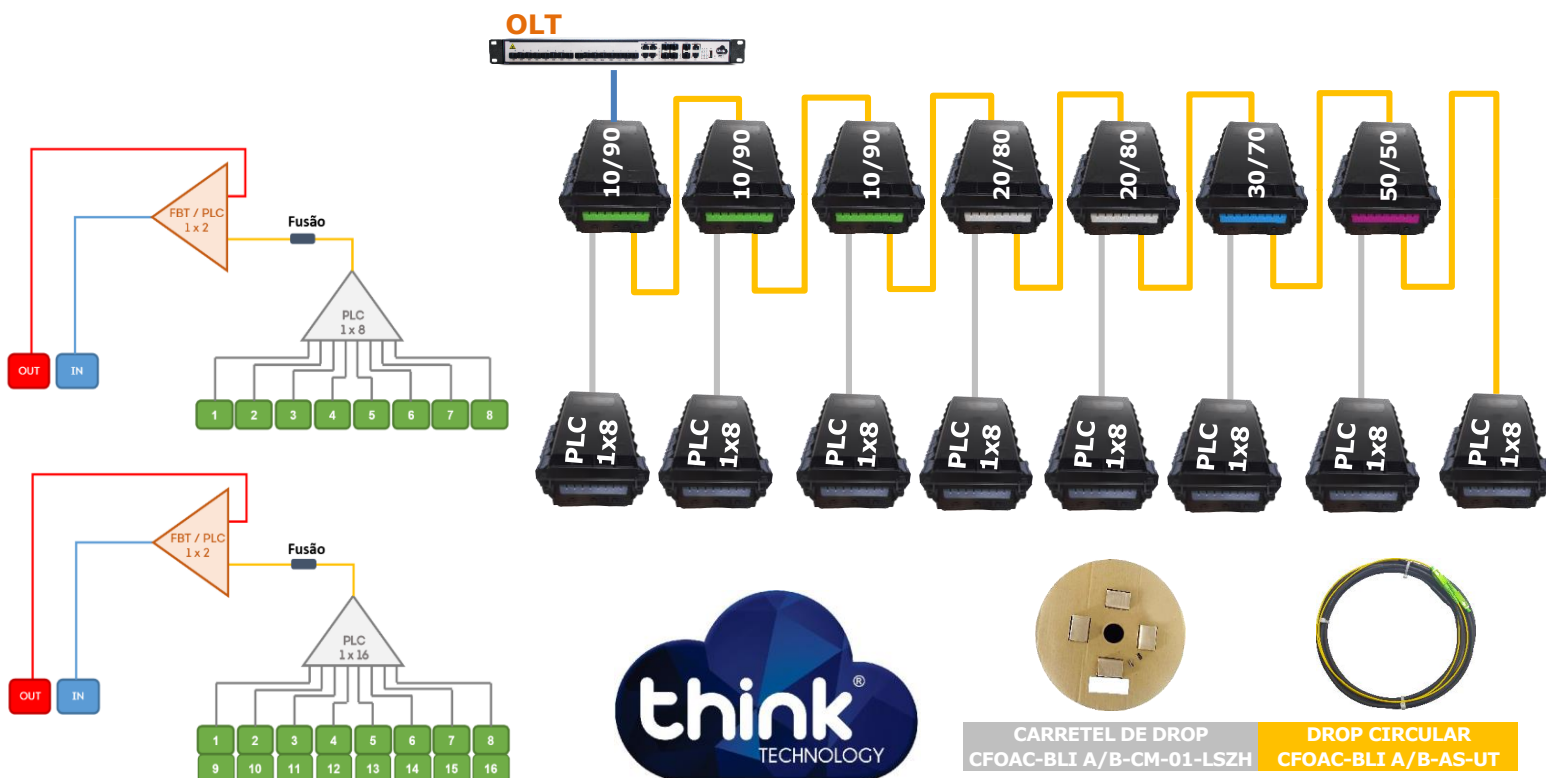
OLT

FBT / PLC
1 x 2

Fusão

PLC
1 x 8

OUT IN

1 2 3 4 5 6 7 8

FBT / PLC
1 x 2

Fusão

PLC
1 x 16

OUT IN

1 2 3 4 5 6 7 8
9 10 11 12 13 14 15 16

10/90 10/90 10/90 20/80 20/80 30/70 50/50

PLC 1x8 PLC 1x8 PLC 1x8 PLC 1x8 PLC 1x8 PLC 1x8 PLC 1x8 PLC 1x8

think®
TECHNOLOGY

CARRETEL DE DROP
CFOAC-BLI A/B-CM-01-LSZH

DROP CIRCULAR
CFOAC-BLI A/B-AS-UT